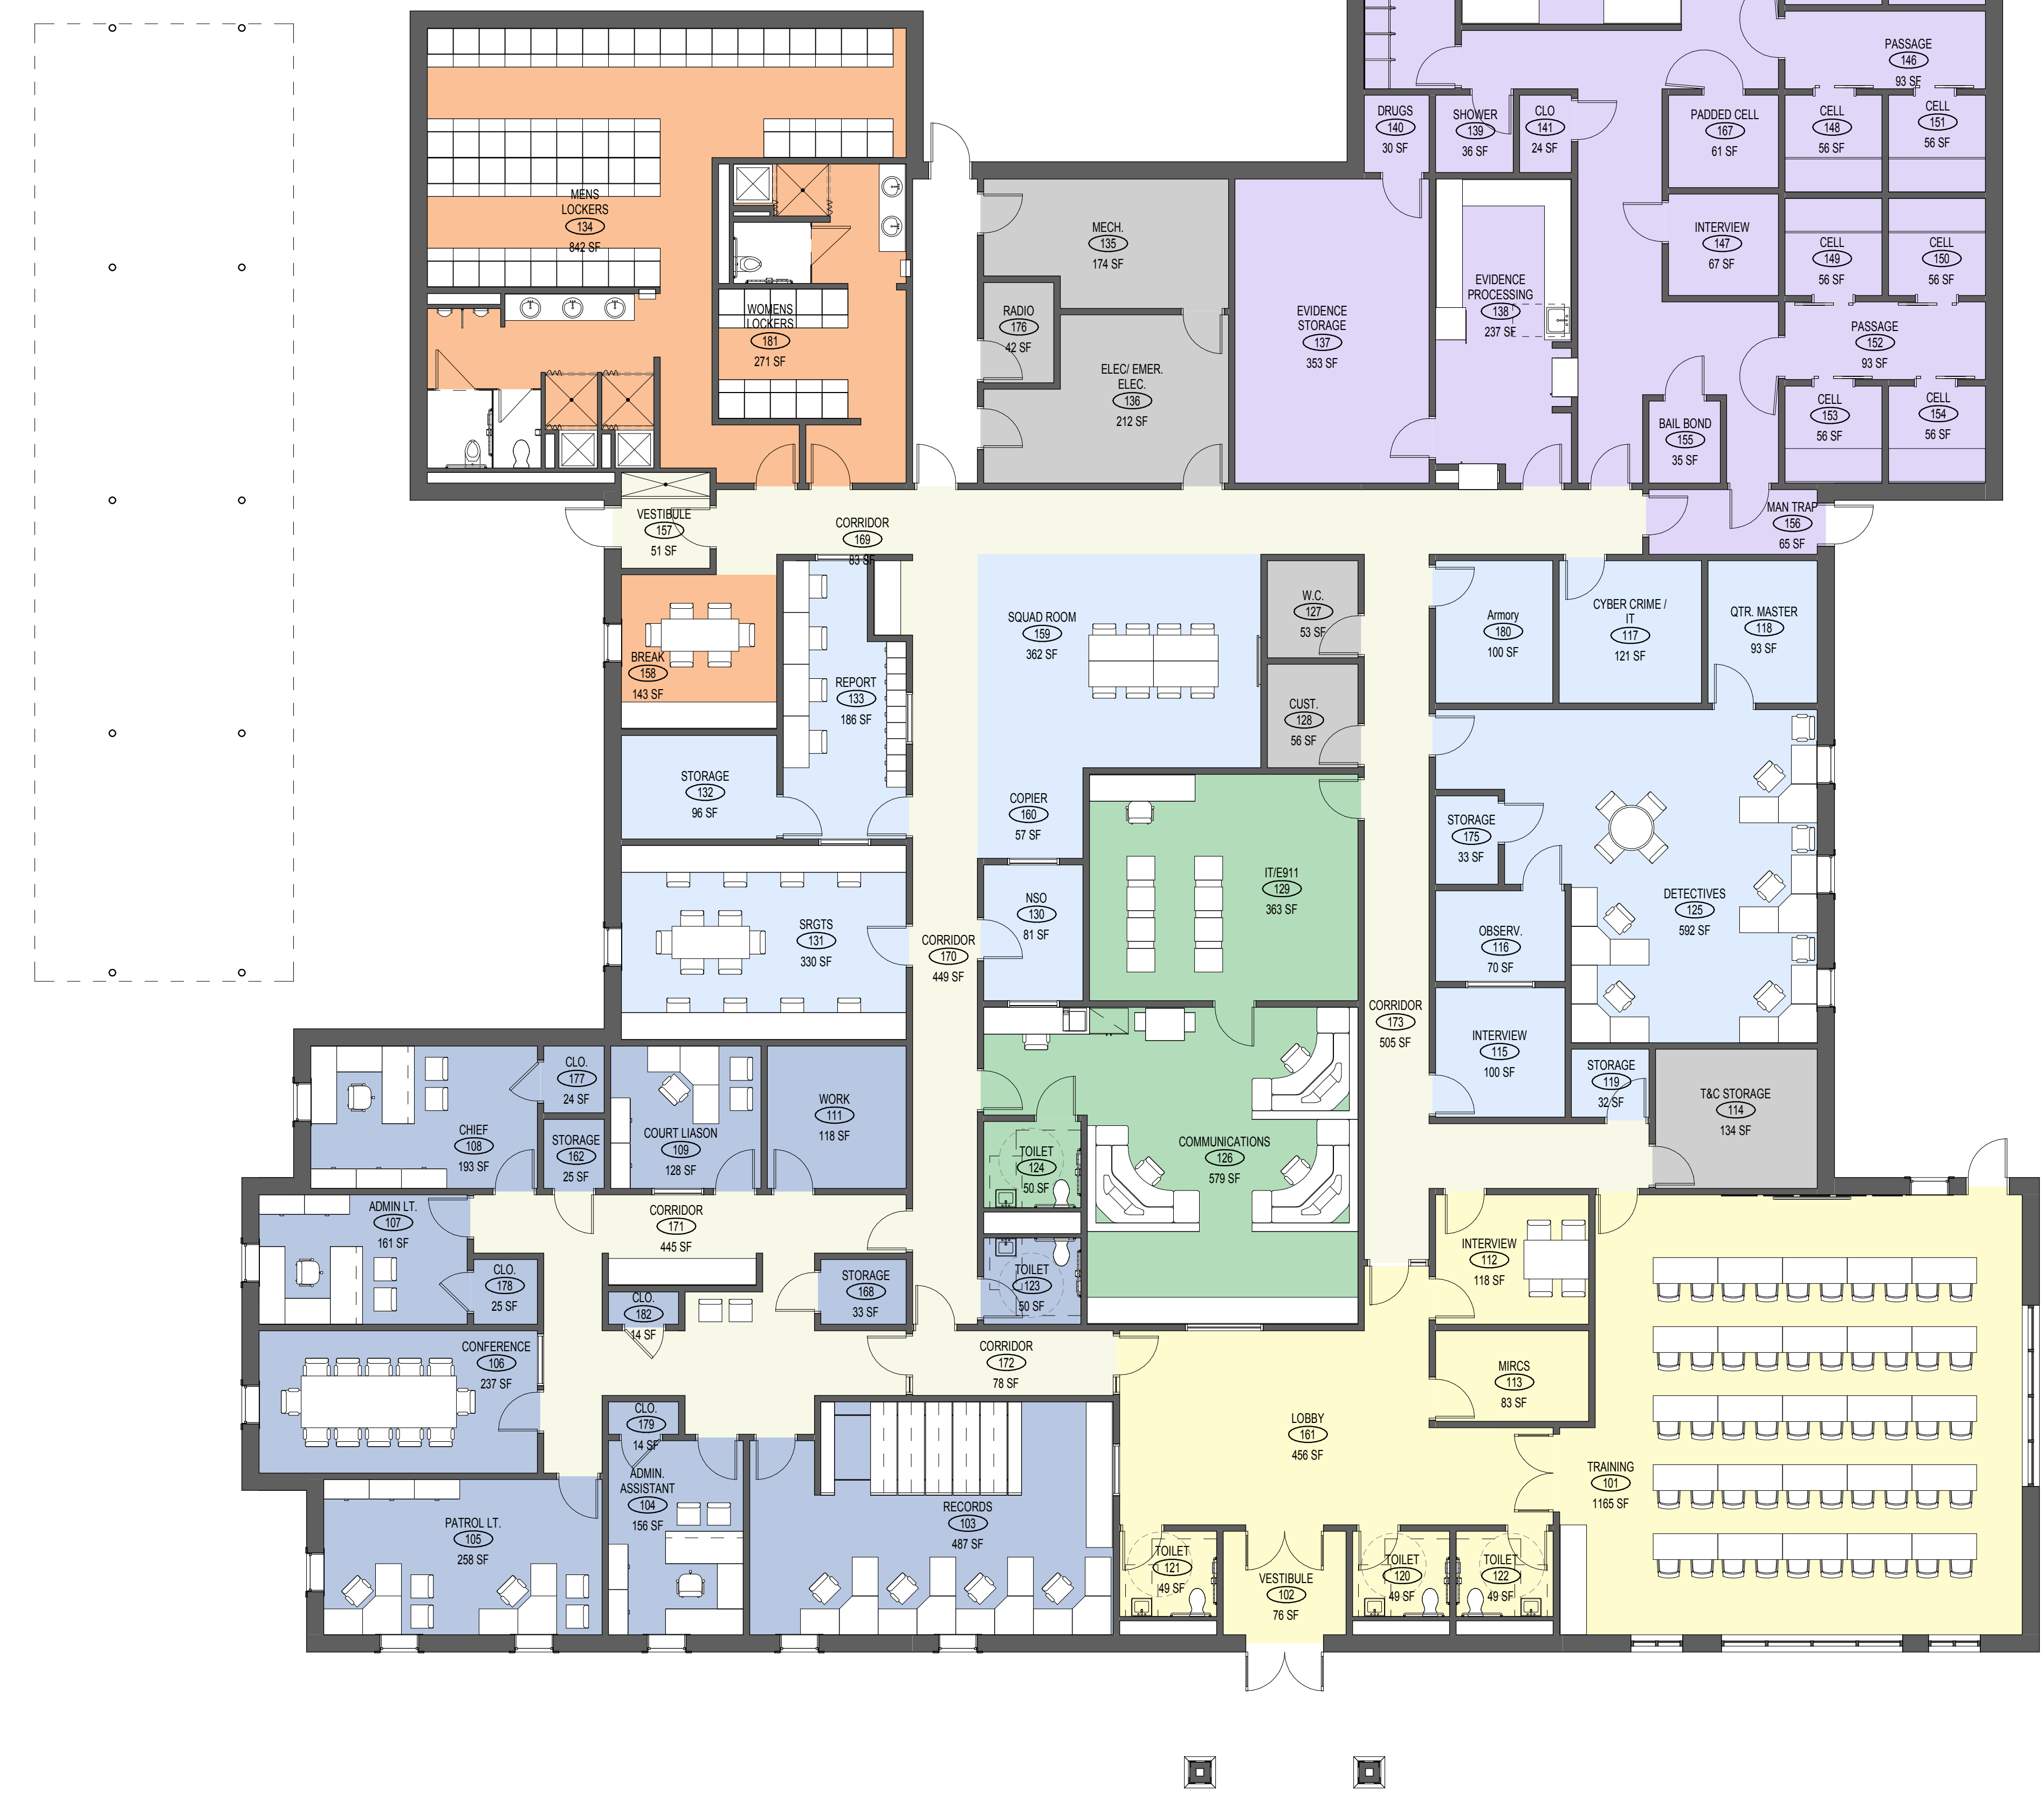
PASSAGE
146
93 SF

DRUGS
140
30 SF

SHOWER
139
36 SF

CLO
141
24 SF

PADDED CELL
167
61 SF

CELL
148
56 SF

CELL
151
56 SF

MENS LOCKERS
134
842 SF

MECH.
135
174 SF

INTERVIEW
147
67 SF

CELL
149
56 SF

CELL
150
56 SF

EVIDENCE PROCESSING
138
237 SF

RADIO
176
42 SF

EVIDENCE STORAGE
137
353 SF

WOMENS LOCKERS
181
271 SF

PASSAGE
152
93 SF

ELEC/ EMER. ELEC.
136
212 SF

CELL
153
56 SF

CELL
154
56 SF

BAIL BOND
155
35 SF

VESTIBULE
157
51 SF

CORRIDOR
169
83 SF

MAN TRAP
156
65 SF

SQUAD ROOM
159
362 SF

W.C.
127
53 SF

Armory
180
100 SF

CYBER CRIME / IT
117
121 SF

QTR. MASTER
118
93 SF

BREAK
158
143 SF

REPORT
133
186 SF

CUST.
128
56 SF

STORAGE
132
96 SF

COPIER
160
57 SF

STORAGE
175
33 SF

IT/E911
129
363 SF

NSO
130
81 SF

DETECTIVES
125
592 SF

SRGTS
131
330 SF

CORRIDOR
170
449 SF

OBSERV.
116
70 SF

CORRIDOR
173
505 SF

INTERVIEW
115
100 SF

CLO.
177
24 SF

WORK
111
118 SF

STORAGE
119
32 SF

T&C STORAGE
114
134 SF

CHIEF
108
193 SF

COURT LIASON
109
128 SF

STORAGE
162
25 SF

TOILET
124
50 SF

COMMUNICATIONS
126
579 SF

ADMIN LT.
107
161 SF

CORRIDOR
171
445 SF

INTERVIEW
112
118 SF

CLO.
178
25 SF

STORAGE
168
33 SF

TOILET
123
50 SF

CLO.
182
14 SF

CONFERENCE
106
237 SF

CORRIDOR
172
78 SF

MIRCS
113
83 SF

CLO.
179
14 SF

LOBBY
161
456 SF

TRAINING
101
1165 SF

ADMIN. ASSISTANT
104
156 SF

RECORDS
103
487 SF

PATROL LT.
105
258 SF

TOILET
121
49 SF

VESTIBULE
102
76 SF

TOILET
120
49 SF

TOILET
122
49 SF